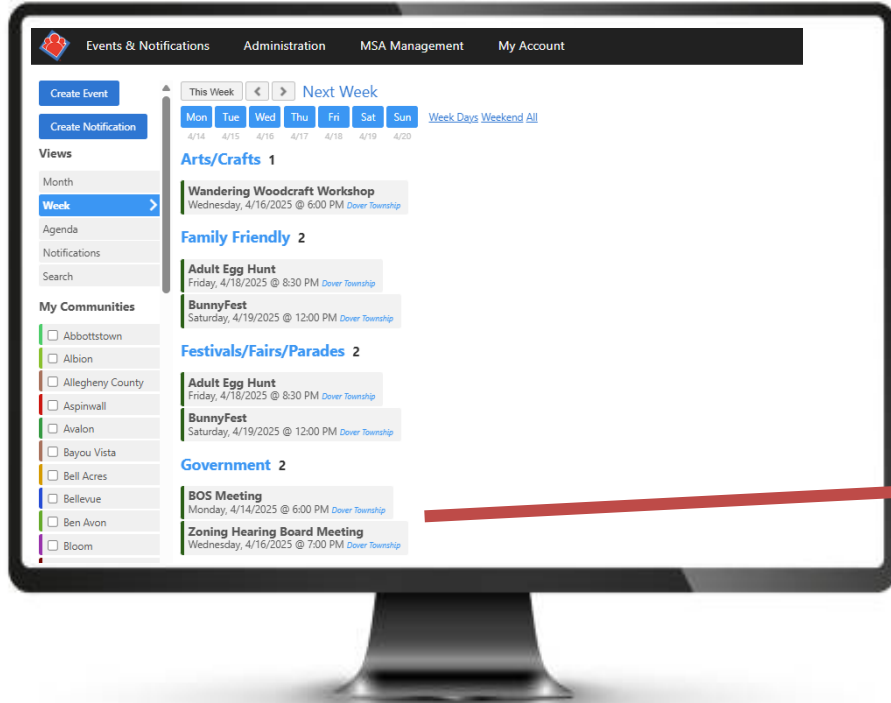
Events & Notifications Administration MSA Management My Account

Create Event
Create Notification

Views
Month
Week
Agenda
Notifications
Search

My Communities
Abbottstown
Albion
Allegheny County
Aspinwall
Avalon
Bayou Vista
Bell Acres
Bellevue
Ben Avon
Bloom

This Week < > Next Week

| Mon | Tue | Wed | Thu | Fri | Sat | Sun |
|---|---|---|---|---|---|---|
| 4/14 | 4/15 | 4/16 | 4/17 | 4/18 | 4/19 | 4/20 |

Week Days Weekend All

Arts/Crafts 1

Wandering Woodcraft Workshop
Wednesday, 4/16/2025 @ 6:00 PM Dover Township

Family Friendly 2

Adult Egg Hunt
Friday, 4/18/2025 @ 8:30 PM Dover Township

BunnyFest
Saturday, 4/19/2025 @ 12:00 PM Dover Township

Festivals/Fairs/Parades 2

Adult Egg Hunt
Friday, 4/18/2025 @ 8:30 PM Dover Township

BunnyFest
Saturday, 4/19/2025 @ 12:00 PM Dover Township

Government 2

BOS Meeting
Monday, 4/14/2025 @ 6:00 PM Dover Township

Zoning Hearing Board Meeting
Wednesday, 4/16/2025 @ 7:00 PM Dover Township